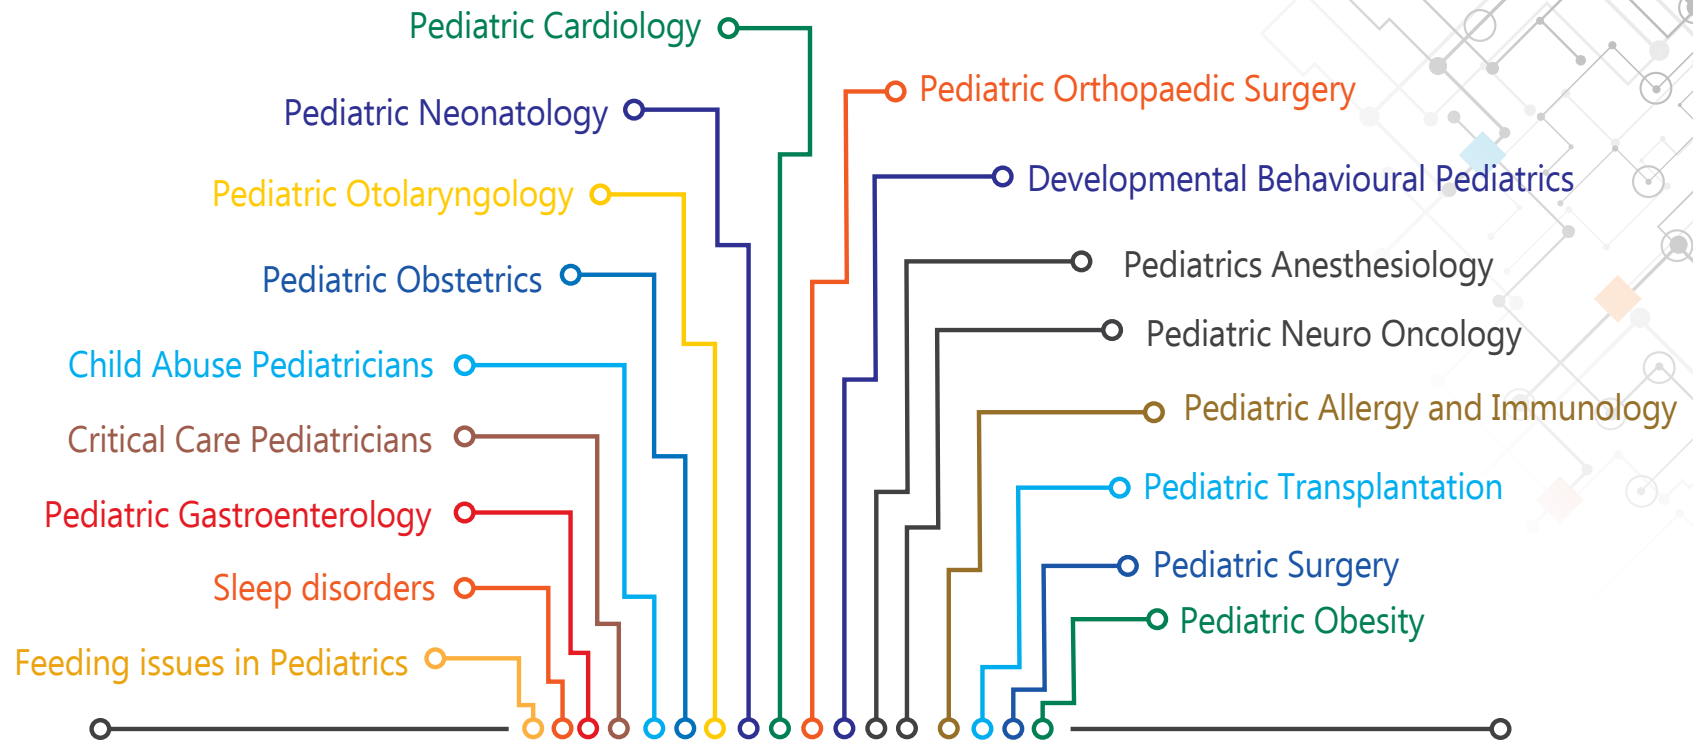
Pediatric Cardiology

Pediatric Neonatology

Pediatric Otolaryngology

Pediatric Obstetrics

Child Abuse Pediatricians

Critical Care Pediatricians

Pediatric Gastroenterology

Sleep disorders

Feeding issues in Pediatrics

Pediatric Orthopaedic Surgery

Developmental Behavioural Pediatrics

Pediatrics Anesthesiology

Pediatric Neuro Oncology

Pediatric Allergy and Immunology

Pediatric Transplantation

Pediatric Surgery

Pediatric Obesity